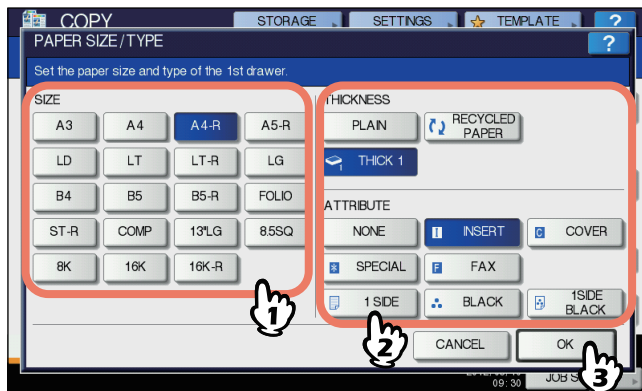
COPY
STORAGE
SETTINGS
TEMPLATE
?
PAPER SIZE / TYPE
?
Set the paper size and type of the 1st drawer.

SIZE
A3
A4
A4-R
A5-R
LD
LT
LT-R
LG
B4
B5
B5-R
FOLIO
ST-R
COMP
13"LG
8.5SQ
8K
16K
16K-R

THICKNESS
PLAIN
RECYCLED PAPER
THICK 1

ATTRIBUTE
NONE
INSERT
COVER
SPECIAL
FAX
1 SIDE
BLACK
1SIDE BLACK

1
2
CANCEL
OK
3
09:30
JOB S